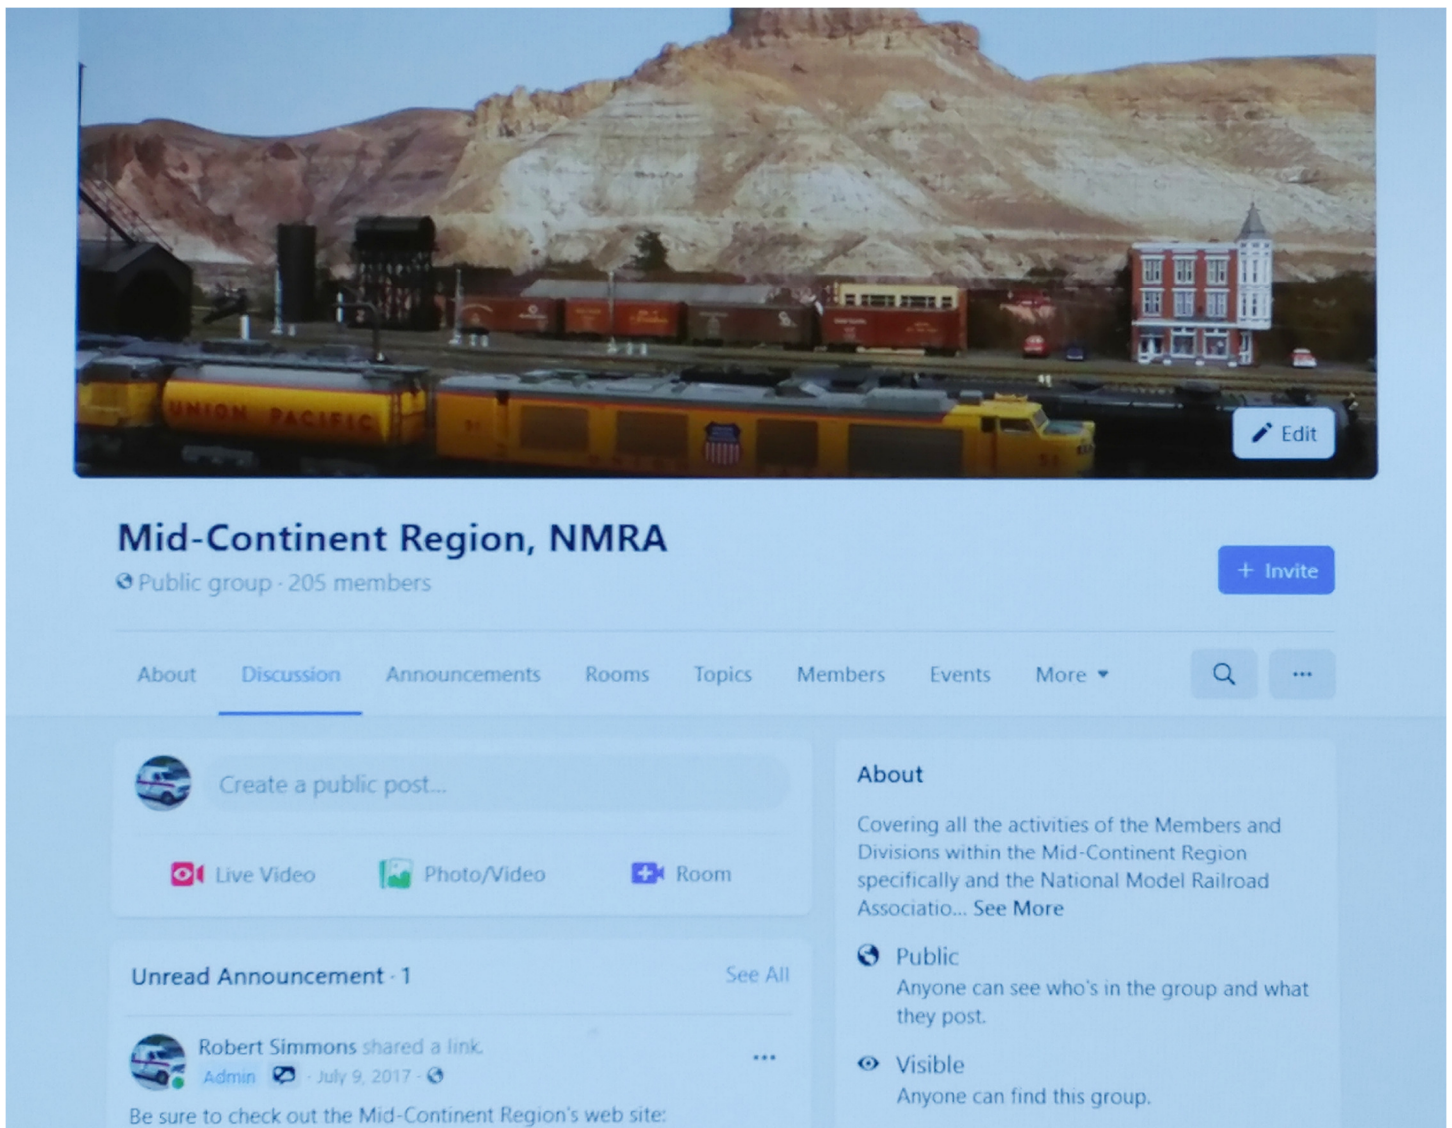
UNION PACIFIC

Edit

Mid-Continent Region, NMRA

Public group · 205 members

+ Invite

About Discussion Announcements Rooms Topics Members Events More

Create a public post...

Live Video Photo/Video Room

Unread Announcement · 1

See All

Robert Simmons shared a link.

Admin · July 9, 2017 ·

Be sure to check out the Mid-Continent Region's web site:

About

Covering all the activities of the Members and Divisions within the Mid-Continent Region specifically and the National Model Railroad Associatio... See More

Public

Anyone can see who's in the group and what they post.

Visible

Anyone can find this group.